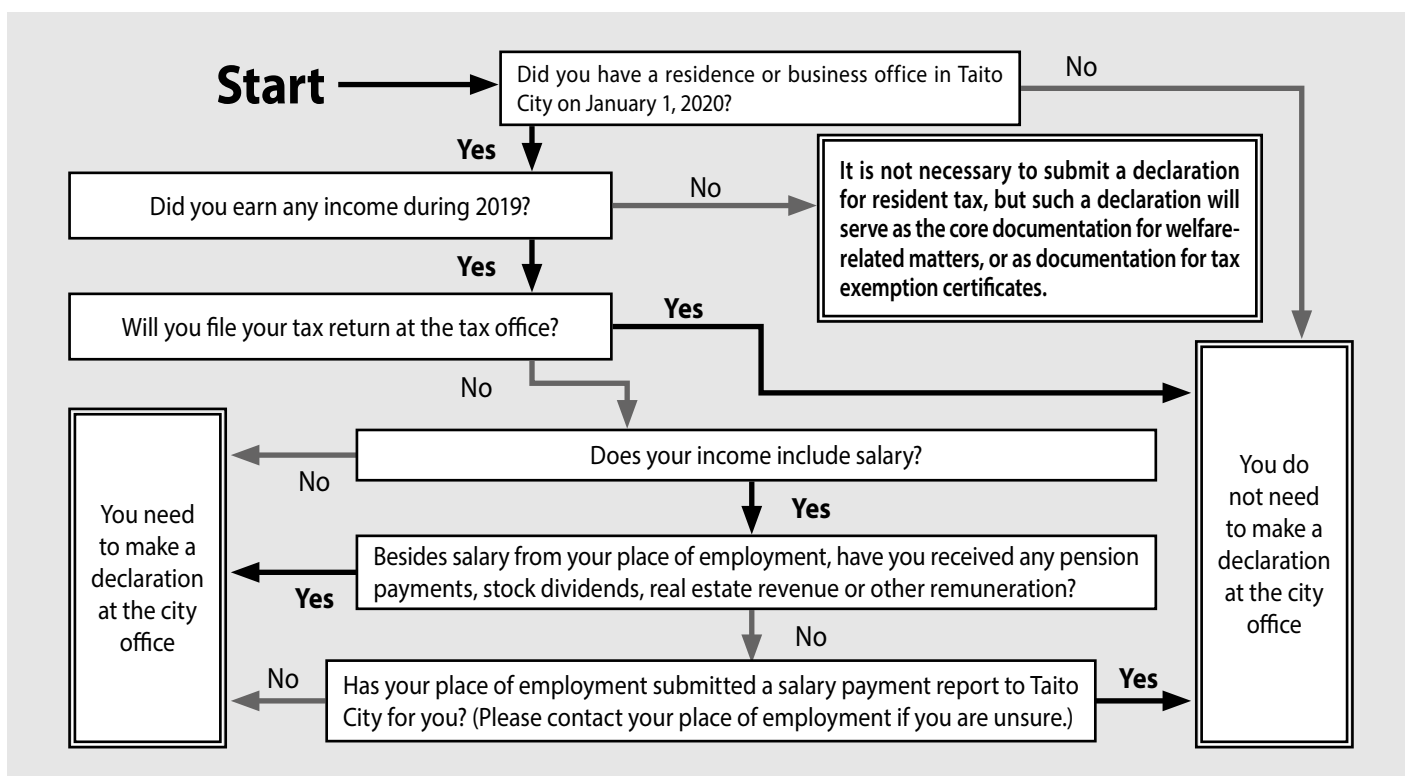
Start

Did you have a residence or business office in Taito City on January 1, 2020?

No

Yes

Did you earn any income during 2019?

No

It is not necessary to submit a declaration for resident tax, but such a declaration will serve as the core documentation for welfare-related matters, or as documentation for tax exemption certificates.

Yes

Will you file your tax return at the tax office?

Yes

No

Does your income include salary?

No

Yes

You need to make a declaration at the city office

Besides salary from your place of employment, have you received any pension payments, stock dividends, real estate revenue or other remuneration?

Yes

No

You do not need to make a declaration at the city office

No

Has your place of employment submitted a salary payment report to Taito City for you? (Please contact your place of employment if you are unsure.)

Yes